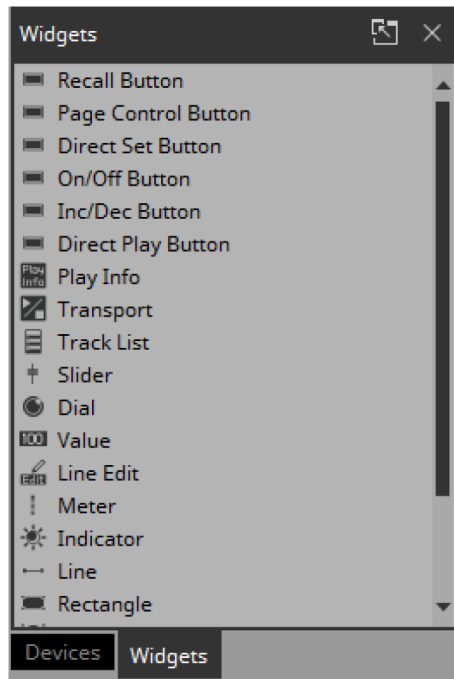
Widgets

Recall Button
Page Control Button
Direct Set Button
On/Off Button
Inc/Dec Button
Direct Play Button
Play Info Play Info
Transport
Track List
Slider
Dial
100 Value
Edit Line Edit
Meter
Indicator
Line
Rectangle

Devices Widgets